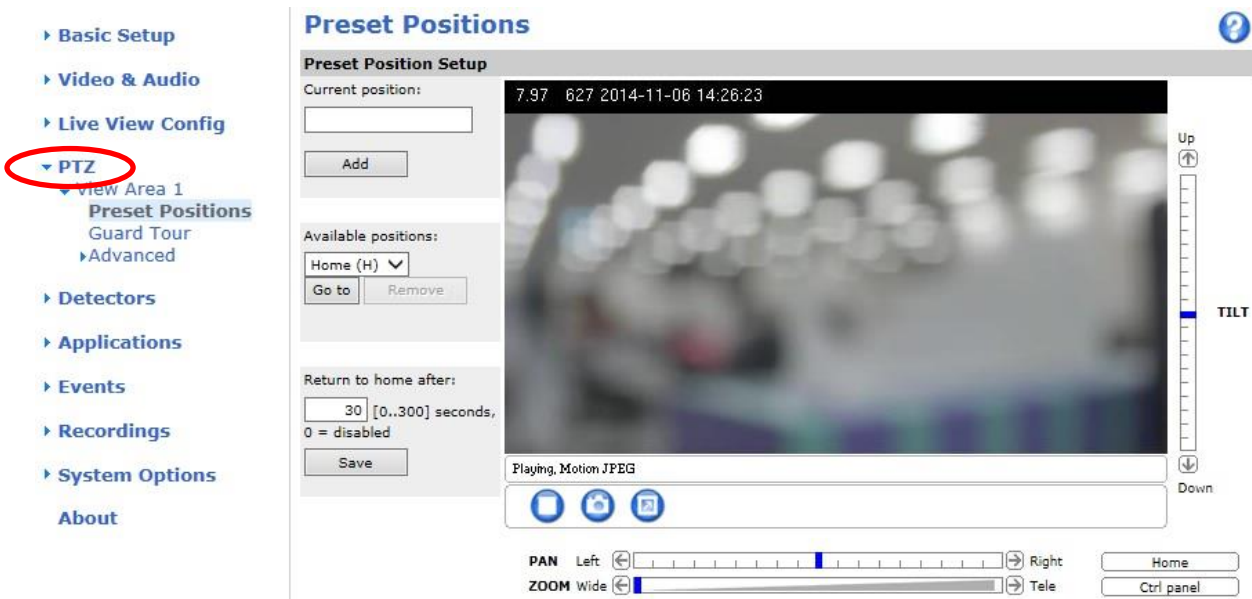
Basic Setup
Video & Audio
Live View Config
PTZ
View Area 1
Preset Positions
Guard Tour
Advanced
Detectors
Applications
Events
Recordings
System Options
About

Preset Positions

Preset Position Setup

Current position:

Add

Available positions:

Home (H)

Go to

Remove

Return to home after:

30 [0..300] seconds, 0 = disabled

Save

7.97 627 2014-11-06 14:26:23

Playing, Motion JPEG

Up

TILT

Down

PAN Left Right

ZOOM Wide Tele

Home

Ctrl panel